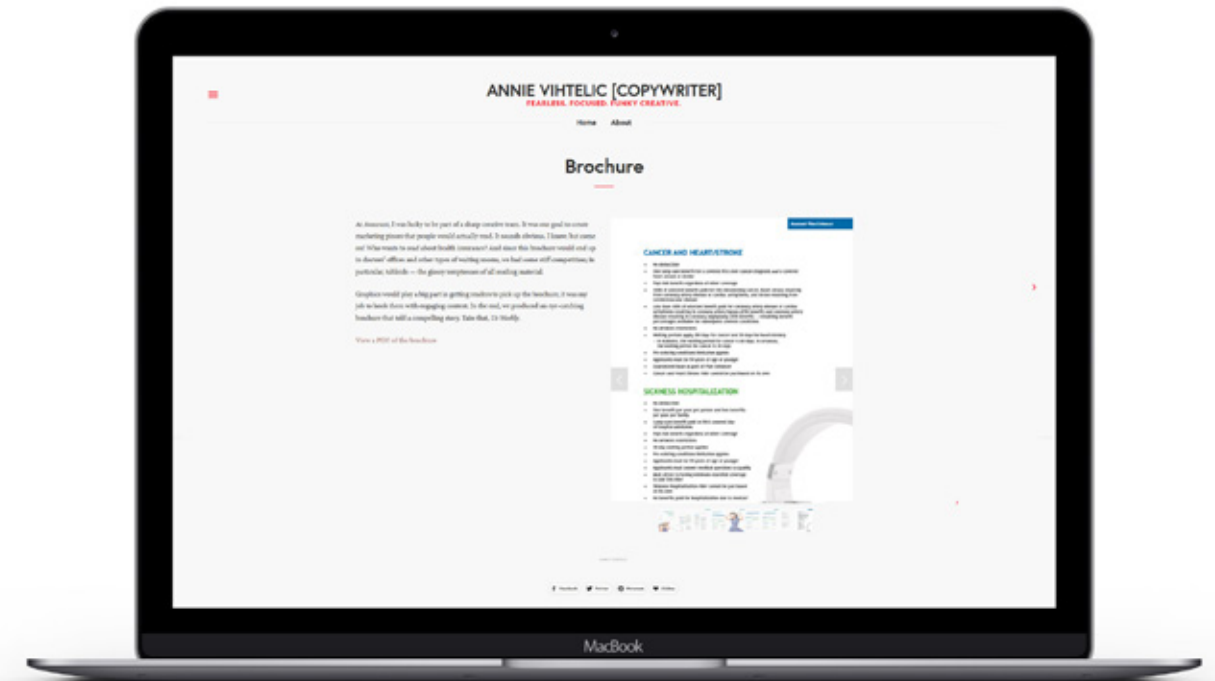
ANNIE VIHTELIC [COPYWRITER]
FEARLESS. FOCUSED. FUNKY CREATIVE.

Home About

Brochure

At Assurant, I was lucky to be part of a sharp creative team. It was our goal to create marketing pieces that people would actually read. It sounds obvious, I know, but come on! Who wants to read about health insurance? And since this brochure would end up in doctors' offices and other types of waiting rooms, we had some stiff competition; in particular, tabloids — the glossy temptresses of all reading material.

Graphics would play a big part in getting readers to pick up the brochure; it was my job to hook them with engaging content. In the end, we produced an eye-catching brochure that told a compelling story. Take that, Us Weekly.

View a PDF of the brochure

CANCER AND HEART/STROKE

SICKNESS HOSPITALIZATION

MacBook